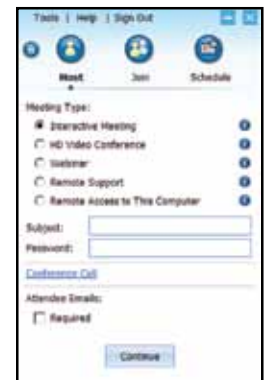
Tools | Help | Sign Out

Host Join Schedule

Meeting Type:

Interactive Meeting

HD Video Conference

Webinar

Remote Support

Remote Access to This Computer

Subject:

Password:

Conference Call

Attendee Emails:

Required

Continue